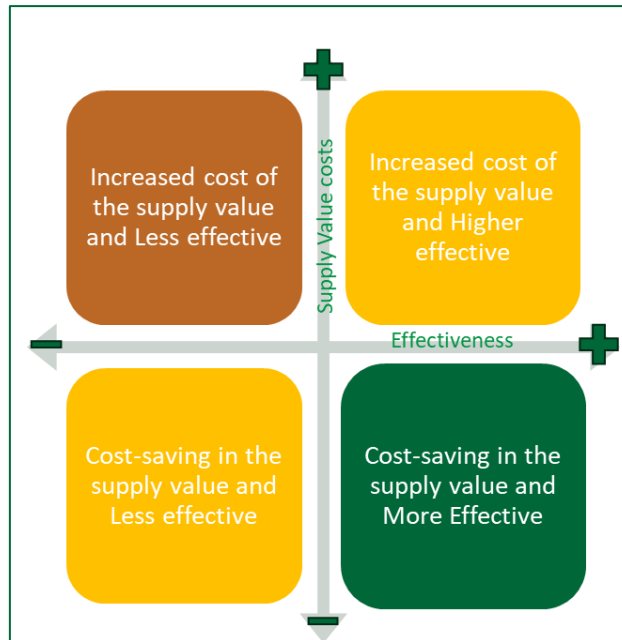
+

Supply Value costs

Increased cost of the supply value and Less effective

Increased cost of the supply value and Higher effective

−

Effectiveness

+

Cost-saving in the supply value and Less effective

Cost-saving in the supply value and More Effective

−